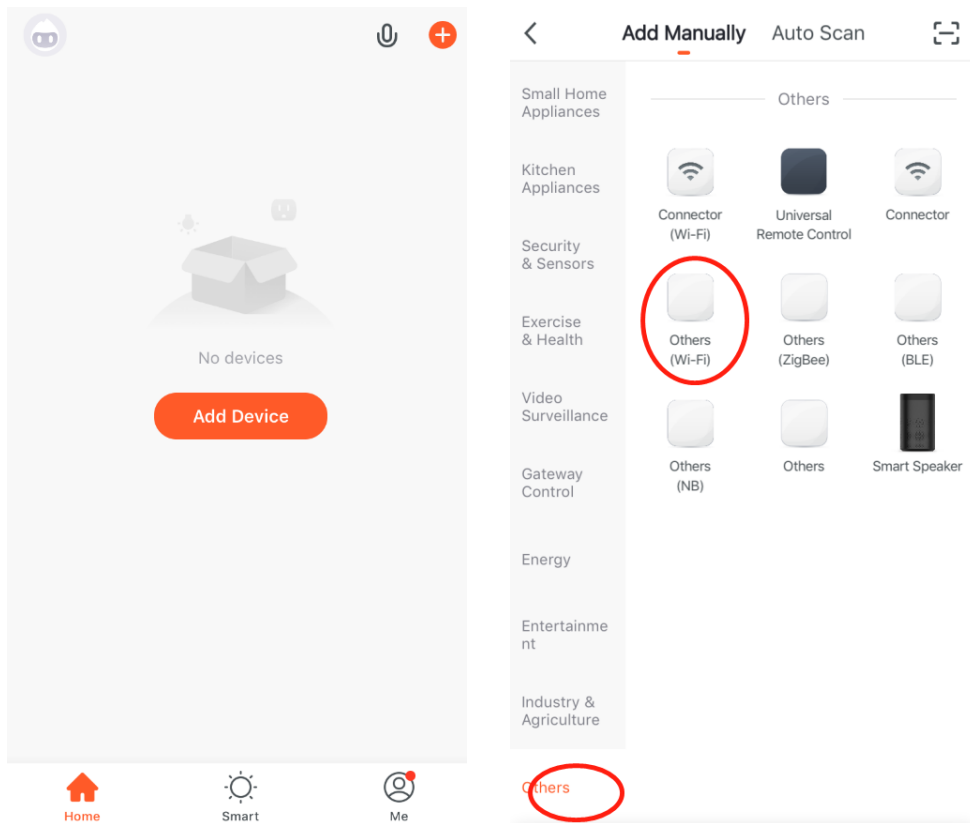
No devices

Add Device

Home
Smart
Me

Add Manually
Auto Scan

Small Home Appliances
Kitchen Appliances
Security & Sensors
Exercise & Health
Video Surveillance
Gateway Control
Energy
Entertainment
Industry & Agriculture
Others

Others

Connector (Wi-Fi)
Universal Remote Control
Connector
Others (Wi-Fi)
Others (ZigBee)
Others (BLE)
Others (NB)
Others
Smart Speaker